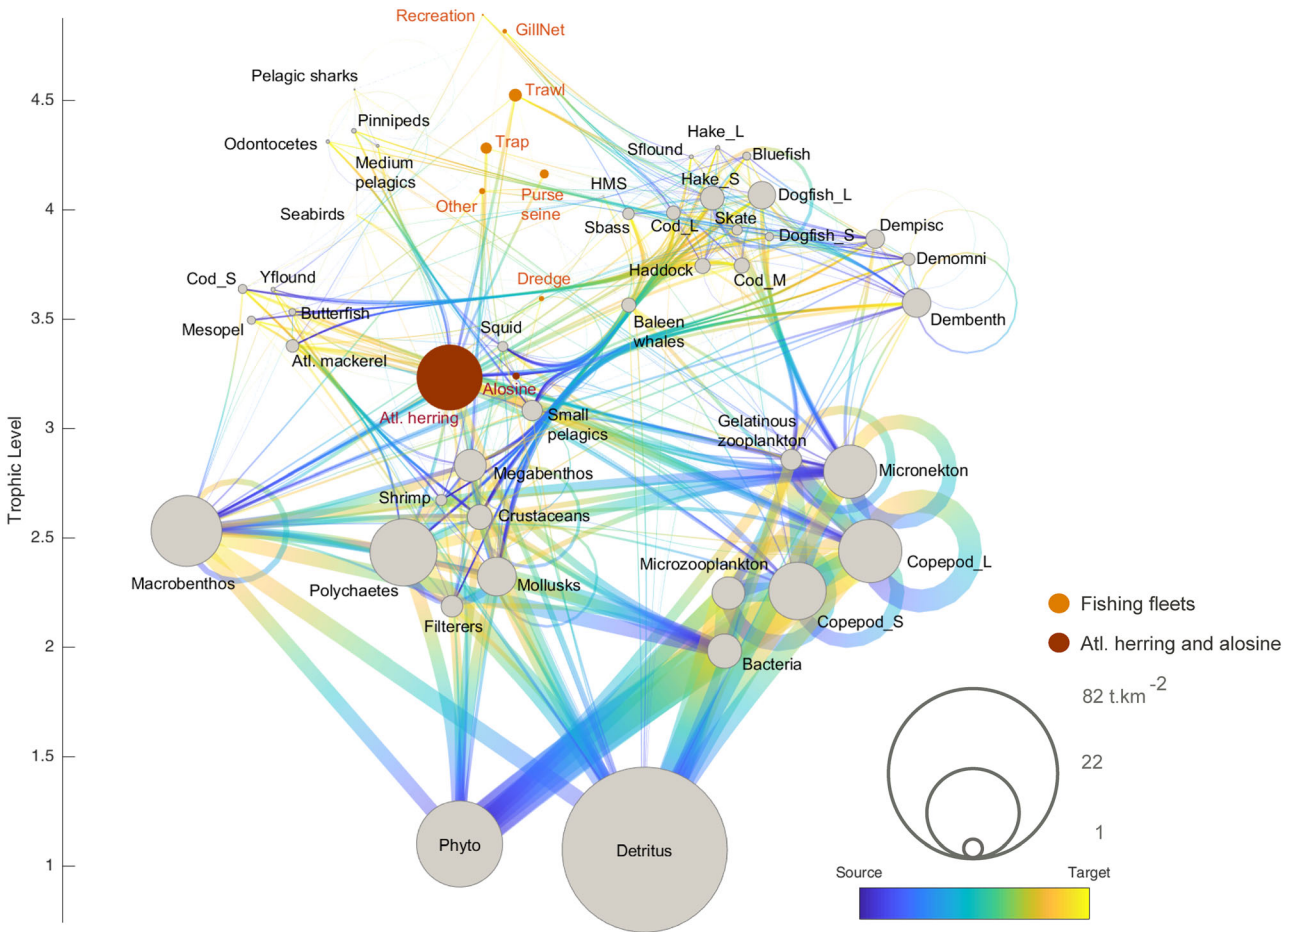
Trophic Level

4.5
4
3.5
3
2.5
2
1.5
1

Recreation
GillNet
Pelagic sharks
Trawl
Pinnipeds
Odontocetes
Medium pelagics
Trap
Other
Purse seine
HMS
Hake_L
Sflound
Bluefish
Hake_S
Dogfish_L
Seabirds
Sbass
Cod_L
Skate
Dogfish_S
Dempisc
Demomni
Haddock
Cod_M
Dredge
Cod_S
Yflound
Butterfish
Mesopel
Dembenth
Baleen whales
Squid
Atl. mackerel
Alosine
Atl. herring
Small pelagics
Gelatinous zooplankton
Micronekton
Megabenthos
Shrimp
Crustaceans
Macrobenthos
Polychaetes
Mollusks
Copepod_L
Microzooplankton
Filterers
Copepod_S
Bacteria
Phyto
Detritus

Fishing fleets
Atl. herring and alosine

82 t.km$^{-2}$
22
1

Source
Target